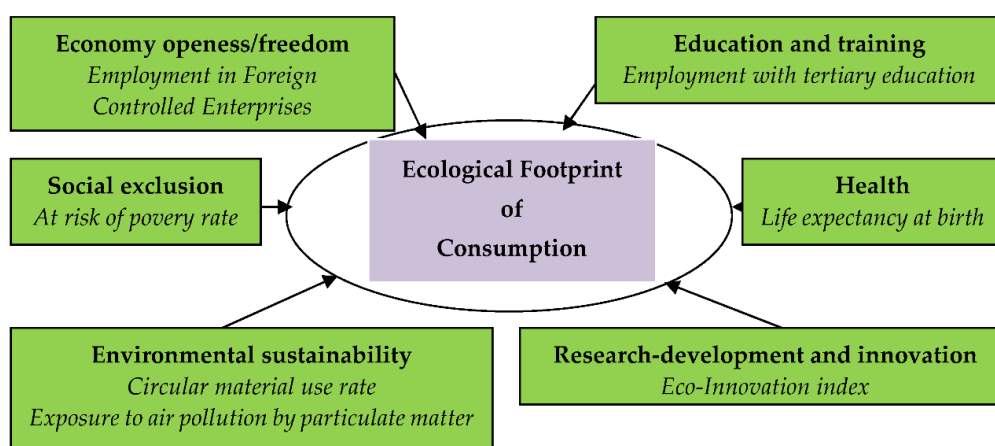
Economy openess/freedom
Employment in Foreign Controlled Enterprises

Education and training
Employment with tertiary education

Social exclusion
At risk of povery rate

Ecological Footprint of Consumption

Health
Life expectancy at birth

Environmental sustainability
Circular material use rate
Exposure to air pollution by particulate matter

Research-development and innovation
Eco-Innovation index